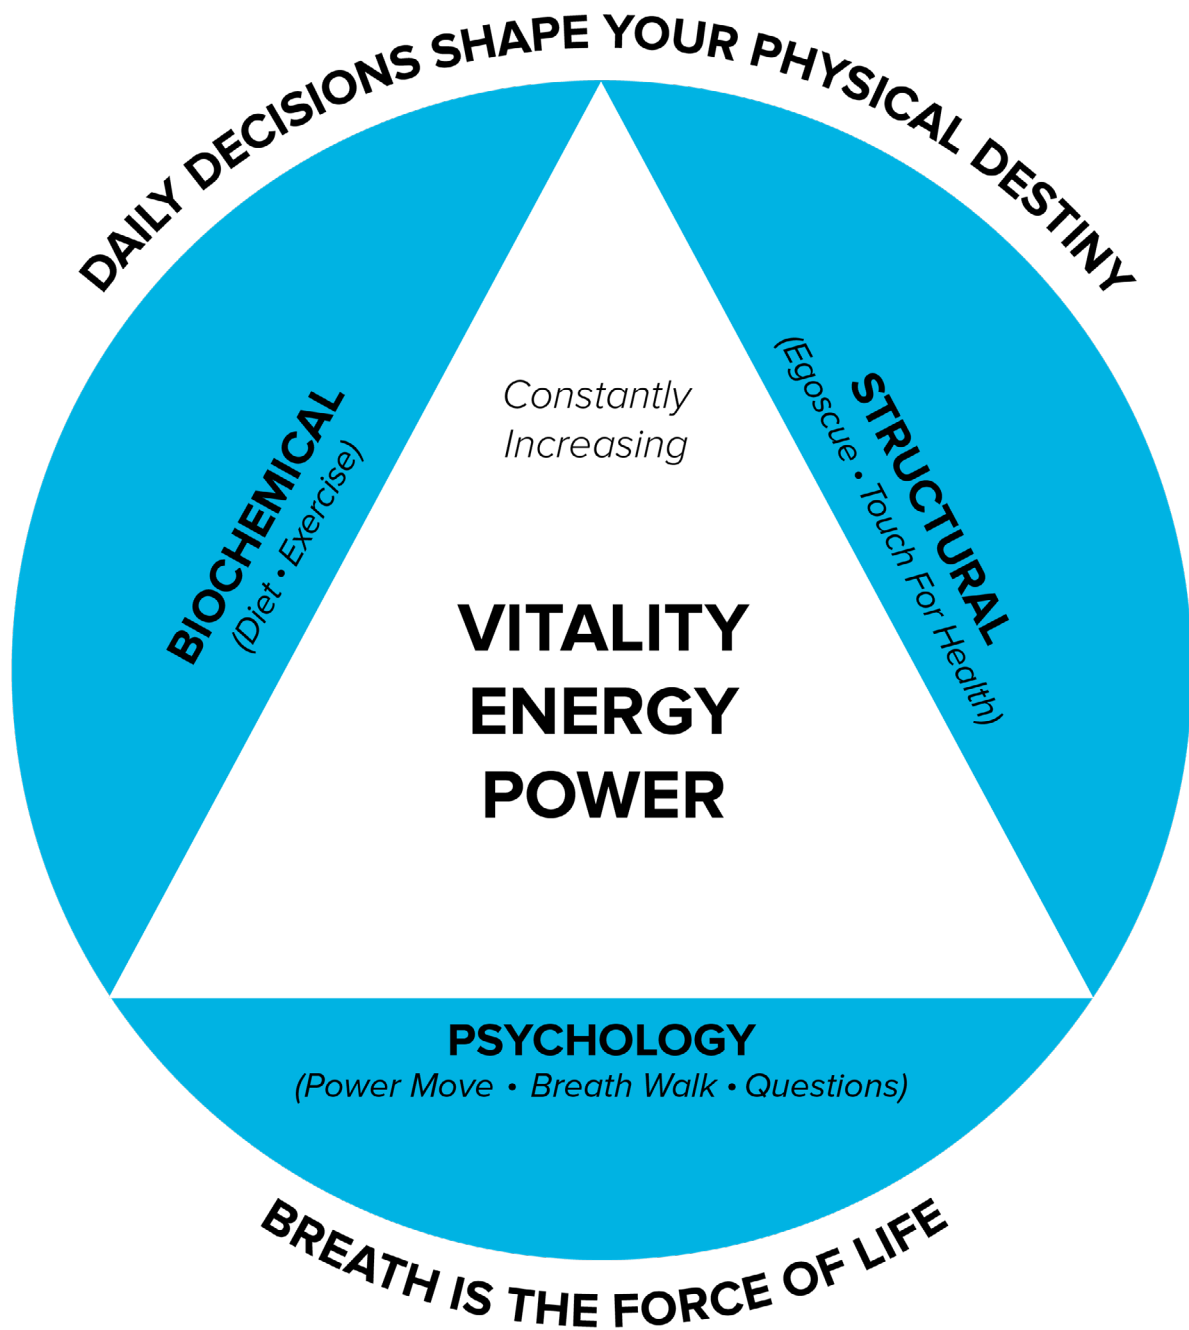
DAILY DECISIONS SHAPE YOUR PHYSICAL DESTINY

BIOCHEMICAL
(Diet • Exercise)

Constantly Increasing

STRUCTURAL
(Egoscue • Touch For Health)

VITALITY
ENERGY
POWER

PSYCHOLOGY
(Power Move • Breath Walk • Questions)

BREATH IS THE FORCE OF LIFE